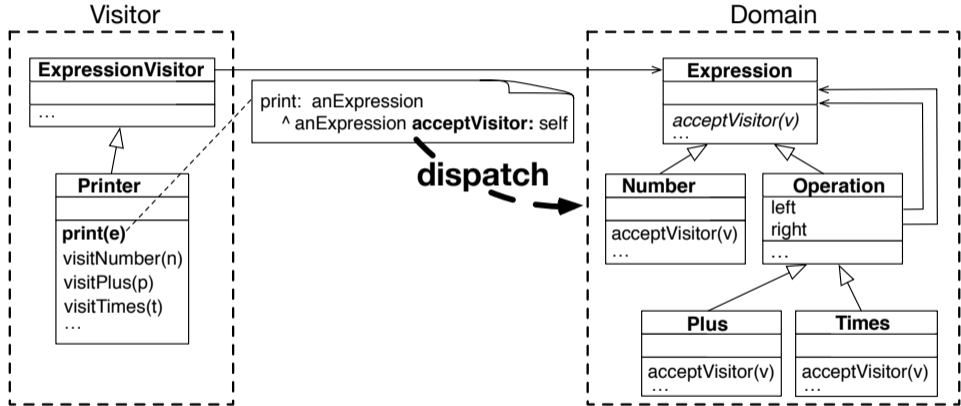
Visitor

ExpressionVisitor

...

Printer

print(e)
visitNumber(n)
visitPlus(p)
visitTimes(t)
...

print: anExpression
^ anExpression acceptVisitor: self

dispatch

Domain

Expression

acceptVisitor(v)
...

Number

acceptVisitor(v)
...

Operation
left
right

...

Plus

acceptVisitor(v)
...

Times

acceptVisitor(v)
...